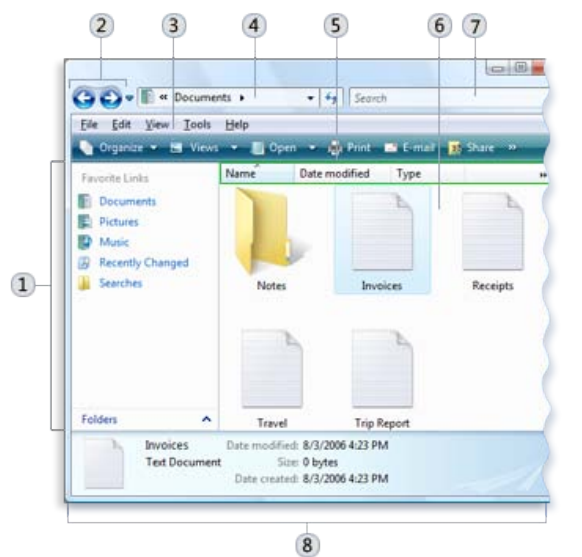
2 3 4 5 6 7

« Documents ▸

Search

File Edit View Tools Help

Organize ▾ Views ▾ Open ▾ Print E-mail Share »

Favorite Links

Documents

Pictures

Music

Recently Changed

Searches

Name Date modified Type

Notes

Invoices

Receipts

Travel

Trip Report

Folders ^

1

Invoices
Text Document

Date modified: 8/3/2006 4:23 PM
Size: 0 bytes
Date created: 8/3/2006 4:23 PM

8